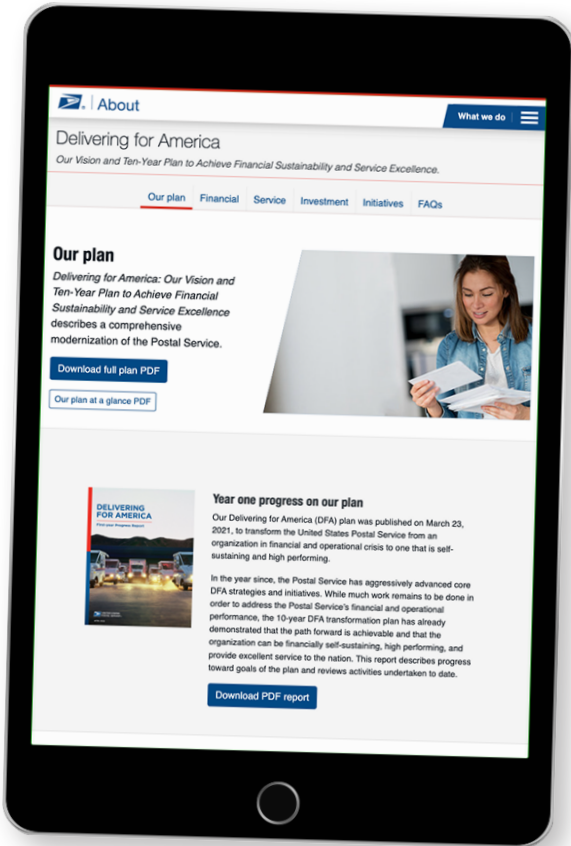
About

What we do

Delivering for America

Our Vision and Ten-Year Plan to Achieve Financial Sustainability and Service Excellence.

Our plan Financial Service Investment Initiatives FAQs

Our plan

Delivering for America: Our Vision and Ten-Year Plan to Achieve Financial Sustainability and Service Excellence describes a comprehensive modernization of the Postal Service.

Download full plan PDF

Our plan at a glance PDF

DELIVERING FOR AMERICA

First-year Progress Report

Year one progress on our plan

Our Delivering for America (DFA) plan was published on March 23, 2021, to transform the United States Postal Service from an organization in financial and operational crisis to one that is self-sustaining and high performing.

In the year since, the Postal Service has aggressively advanced core DFA strategies and initiatives. While much work remains to be done in order to address the Postal Service's financial and operational performance, the 10-year DFA transformation plan has already demonstrated that the path forward is achievable and that the organization can be financially self-sustaining, high performing, and provide excellent service to the nation. This report describes progress toward goals of the plan and reviews activities undertaken to date.

Download PDF report